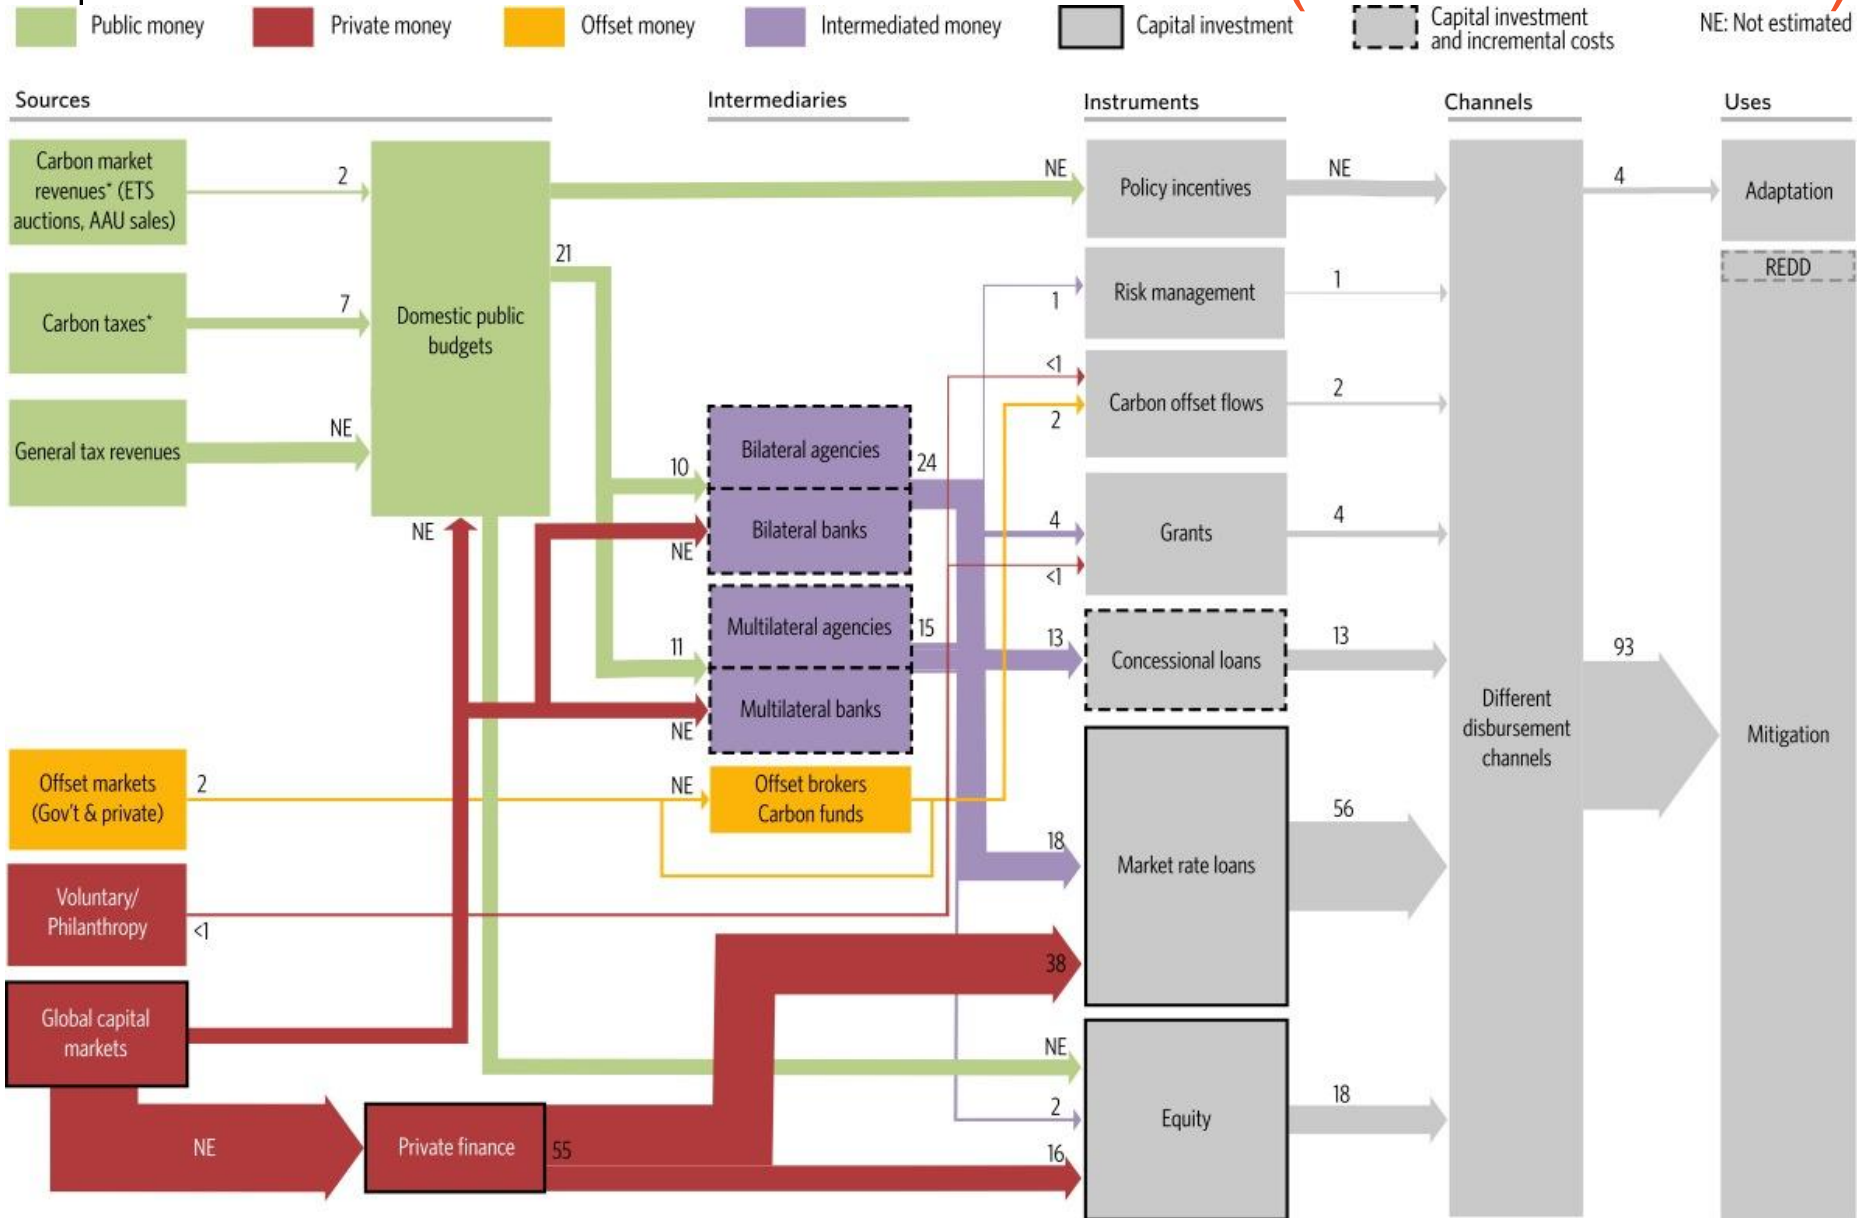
Public money
Private money
Offset money
Intermediated money
Capital investment
Capital investment and incremental costs
NE: Not estimated

Sources
Intermediaries
Instruments
Channels
Uses

Carbon market revenues* (ETS auctions, AAU sales)
2
Carbon taxes*
7
General tax revenues
NE
Domestic public budgets
21
NE
NE
Policy incentives
NE
4
Adaptation
REDD
1
Risk management
1
<1
Carbon offset flows
2
2
Bilateral agencies
10
24
Bilateral banks
NE
4
Grants
4
<1
Multilateral agencies
15
11
13
Concessional loans
13
93
Multilateral banks
NE
Different disbursement channels
Mitigation
Offset markets (Gov't & private)
2
NE
Offset brokers Carbon funds
56
18
Market rate loans
Voluntary/ Philanthropy
<1
38
Global capital markets
NE
Equity
2
18
NE
Private finance
55
16